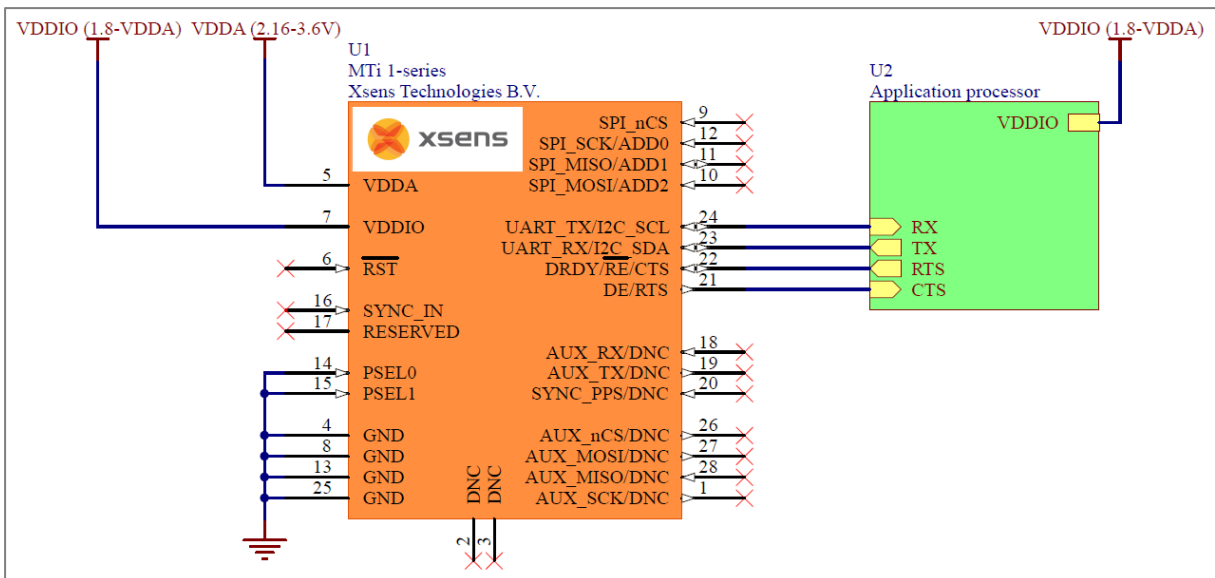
VDDIO (1.8-VDDA) VDDA (2.16-3.6V)

U1
MTi 1-series
Xsens Technologies B.V.

xsens

5 VDDA
7 VDDIO
6 $\overline{RST}$
16 SYNC_IN
17 RESERVED
14 PSEL0
15 PSEL1
4 GND
8 GND
13 GND
25 GND

DNC DNC
2 3

SPI_nCS 9
SPI_SCK/ADD0 12
SPI_MISO/ADD1 11
SPI_MOSI/ADD2 10
UART_TX/I2C_SCL 24
UART_RX/I2C_SDA 23
DRDY/$\overline{RE}$/CTS 22
DE/RTS 21
AUX_RX/DNC 18
AUX_TX/DNC 19
SYNC_PPS/DNC 20
AUX_nCS/DNC 26
AUX_MOSI/DNC 27
AUX_MISO/DNC 28
AUX_SCK/DNC 1

VDDIO (1.8-VDDA)

U2
Application processor
VDDIO
RX
TX
RTS
CTS